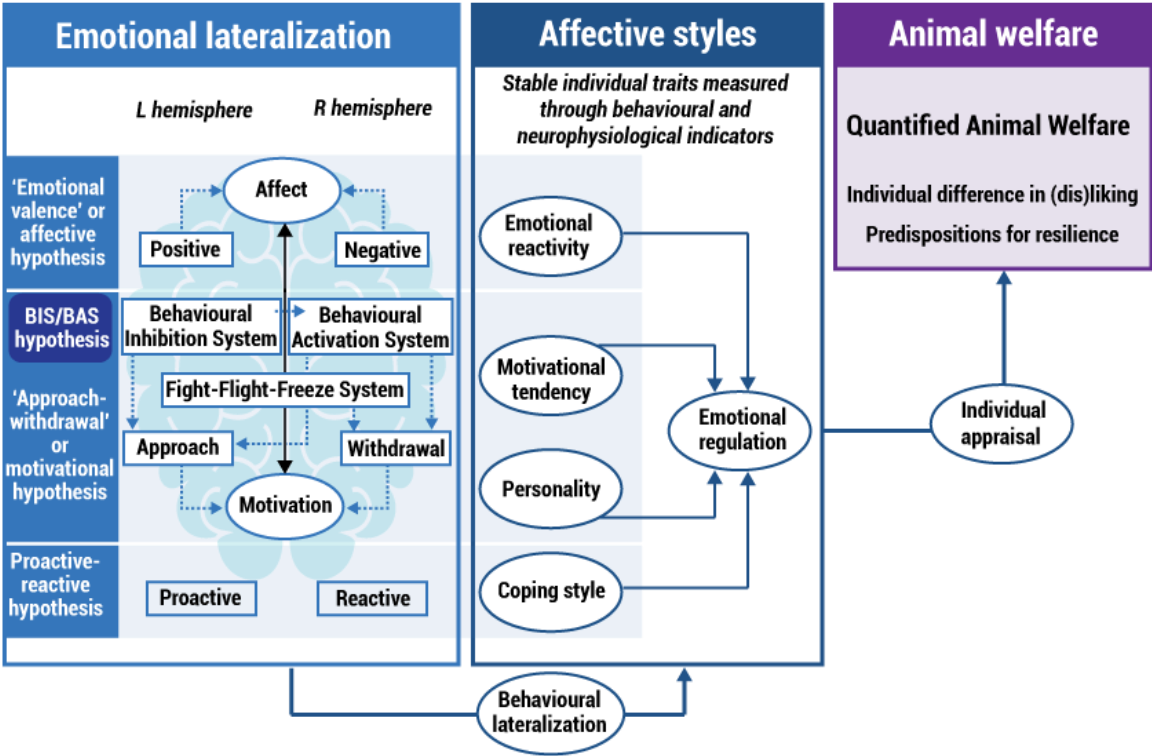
Emotional lateralization

Affective styles

Animal welfare

L hemisphere

R hemisphere

Stable individual traits measured through behavioural and neurophysiological indicators

Quantified Animal Welfare

Individual difference in (dis)liking

Predispositions for resilience

'Emotional valence' or affective hypothesis

Affect

Positive

Negative

Emotional reactivity

BIS/BAS hypothesis

Behavioural Inhibition System

Behavioural Activation System

'Approach-withdrawal' or motivational hypothesis

Fight-Flight-Freeze System

Motivational tendency

Approach

Withdrawal

Emotional regulation

Individual appraisal

Motivation

Personality

Proactive-reactive hypothesis

Proactive

Reactive

Coping style

Behavioural lateralization